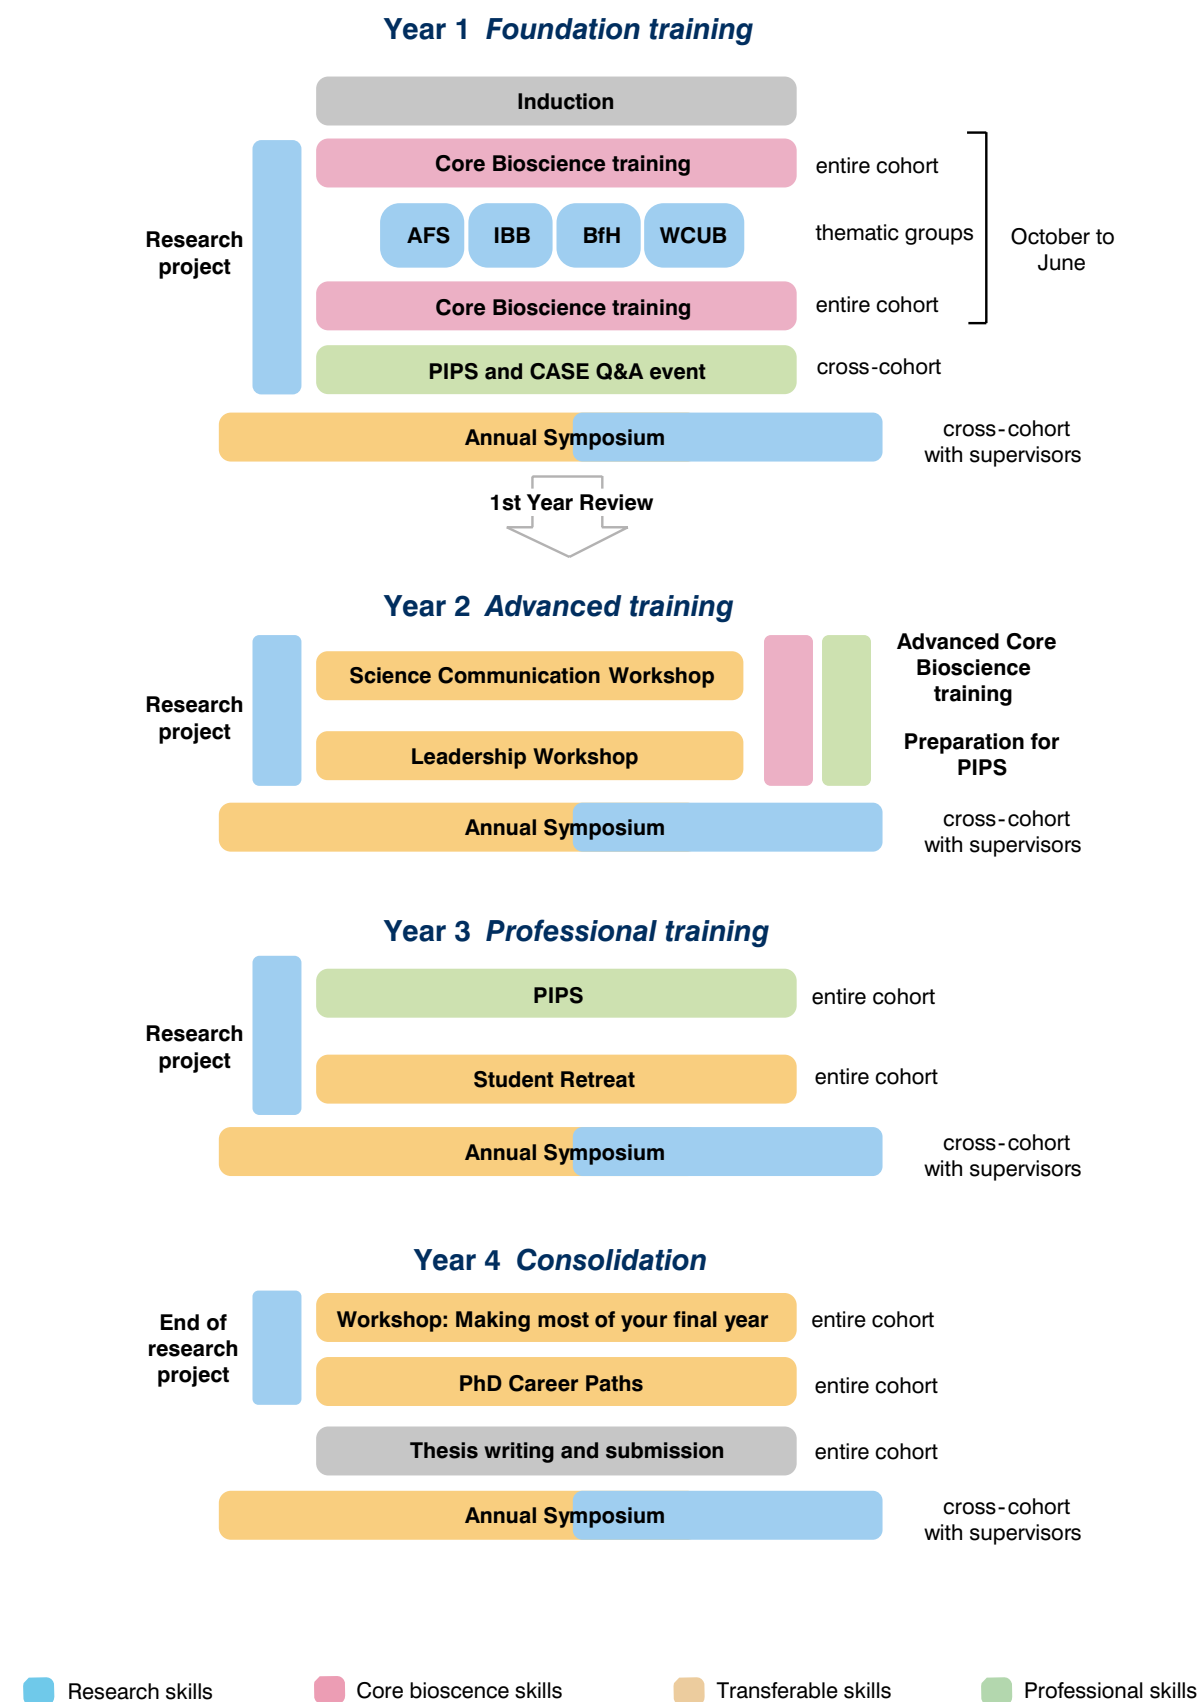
Year 1 Foundation training

Induction

Research project

Core Bioscience training entire cohort

AFS IBB BfH WCUB thematic groups

October to June

Core Bioscience training entire cohort

PIPS and CASE Q&A event cross-cohort

Annual Symposium cross-cohort with supervisors

1st Year Review

Year 2 Advanced training

Research project

Science Communication Workshop

Leadership Workshop

Advanced Core Bioscience training

Preparation for PIPS

Annual Symposium cross-cohort with supervisors

Year 3 Professional training

Research project

PIPS entire cohort

Student Retreat entire cohort

Annual Symposium cross-cohort with supervisors

Year 4 Consolidation

End of research project

Workshop: Making most of your final year entire cohort

PhD Career Paths entire cohort

Thesis writing and submission entire cohort

Annual Symposium cross-cohort with supervisors

Research skills Core bioscence skills Transferable skills Professional skills